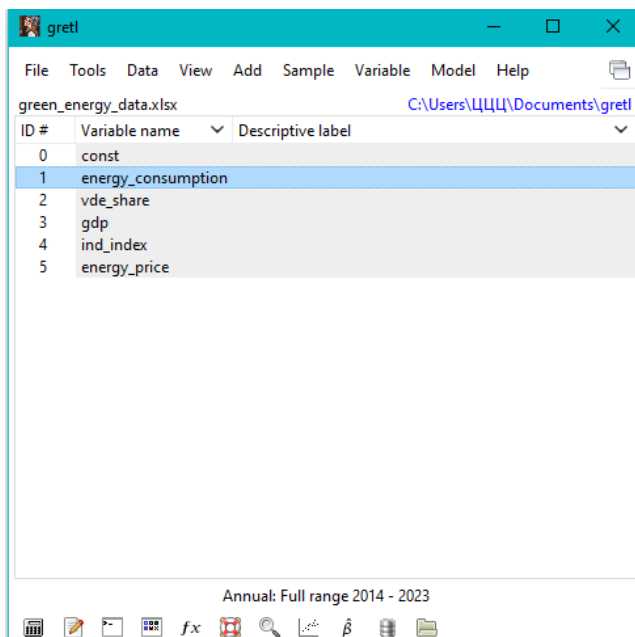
gretl

File Tools Data View Add Sample Variable Model Help

green_energy_data.xlsx C:\Users\ЦЦЦ\Documents\gretl

| ID # | Variable name | Descriptive label |
|---|---|---|
| 0 | const | |
| 1 | energy_consumption | |
| 2 | vde_share | |
| 3 | gdp | |
| 4 | ind_index | |
| 5 | energy_price | |

Annual: Full range 2014 - 2023

$fx$ $\hat{\beta}$